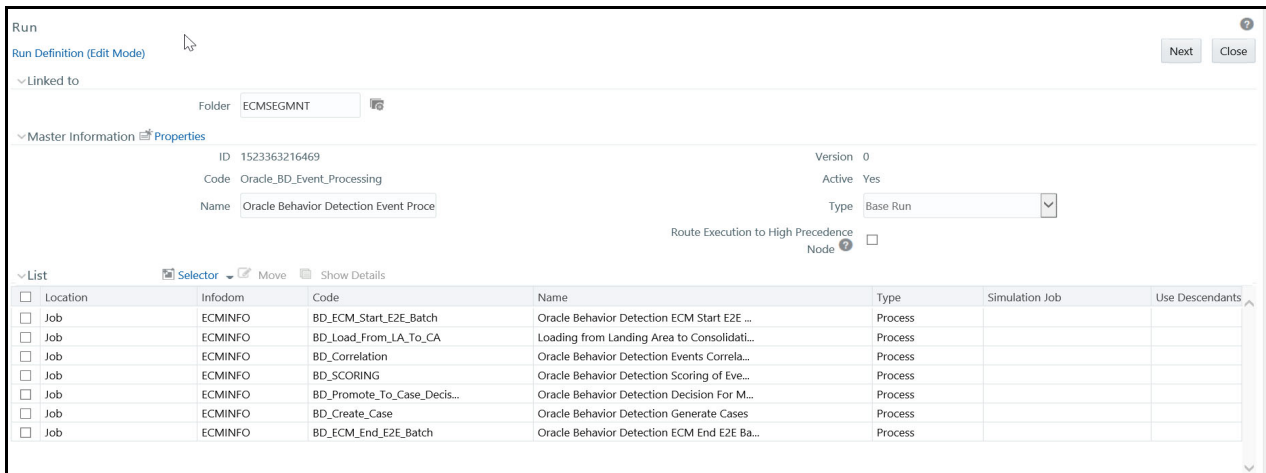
Run

Run Definition (Edit Mode)

Next Close

Linked to

Folder ECMSEGMNT

Master Information Properties

ID 1523363216469

Version 0

Code Oracle_BD_Event_Processing

Active Yes

Name Oracle Behavior Detection Event Proce

Type Base Run

Route Execution to High Precedence Node

List

Selector Move Show Details

| Location | Infodom | Code | Name | Type | Simulation Job | Use Descendants |
|---|---|---|---|---|---|---|
| Job | ECMINFO | BD_ECM_Start_E2E_Batch | Oracle Behavior Detection ECM Start E2E ... | Process | | |
| Job | ECMINFO | BD_Load_From_LA_To_CA | Loading from Landing Area to Consolidati... | Process | | |
| Job | ECMINFO | BD_Correlation | Oracle Behavior Detection Events Correla... | Process | | |
| Job | ECMINFO | BD_SCORING | Oracle Behavior Detection Scoring of Eve... | Process | | |
| Job | ECMINFO | BD_Promote_To_Case_Decis... | Oracle Behavior Detection Decision For M... | Process | | |
| Job | ECMINFO | BD_Create_Case | Oracle Behavior Detection Generate Cases | Process | | |
| Job | ECMINFO | BD_ECM_End_E2E_Batch | Oracle Behavior Detection ECM End E2E Ba... | Process | | |